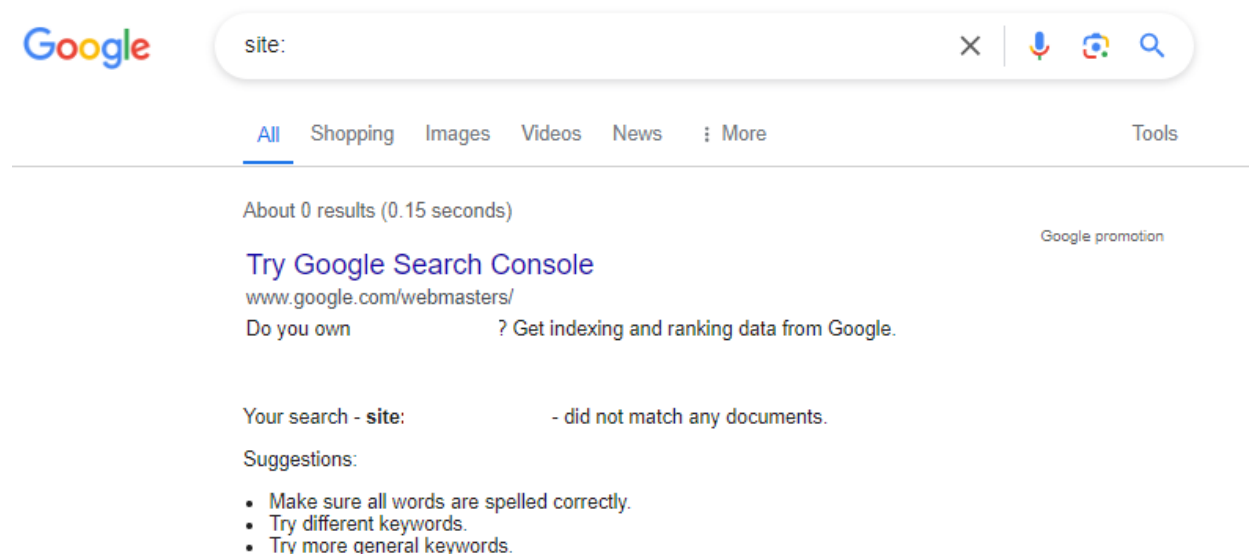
Google

site:

All Shopping Images Videos News ⋮ More Tools

About 0 results (0.15 seconds)

Google promotion

Try Google Search Console
www.google.com/webmasters/
Do you own ? Get indexing and ranking data from Google.

Your search - **site:** - did not match any documents.

Suggestions:

- Make sure all words are spelled correctly.
- Try different keywords.
- Try more general keywords.